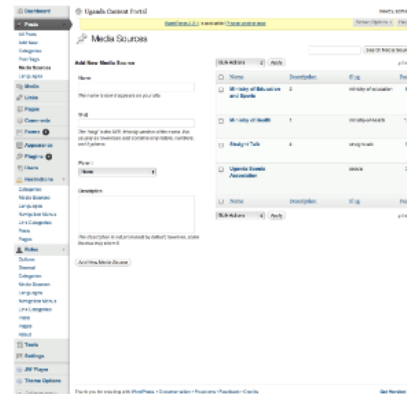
Dashboard
Posts
All Posts
Add New
Categories
Post Tags
Media Sources
Languages
Media
Links
Pages
Comments
Forms
Appearance
Plugins
Users
Institutions
Categories
Media Sources
Languages
Navigation Menus
Link Categories
Posts
Pages
Videos
Options
Channel
Categories
Media Sources
Languages
Navigation Menus
Link Categories
Posts
Pages
About
Tools
Settings
JW Player
Theme Options

Uganda Content Portal

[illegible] is available! Please update now.

Screen Options | Help

Media Sources

Search Media Sources

Add New Media Source

Name

The name is how it appears on your site.

Slug

The "slug" is the URL-friendly version of the name. It is usually all lowercase and contains only letters, numbers, and hyphens.

Parent

None

Description

The description is not prominent by default; however, some themes may show it.

Add New Media Source

Bulk Actions | Apply

| | Name | Description | Slug | Po |
|---|---|---|---|---|
| | Ministry of Education and Sports | 2 | ministry-of-education | |
| | Ministry of Health | 1 | ministry-of-health | |
| | Straight Talk | 4 | straight-talk | |
| | Uganda Scouts Association | | scouts | |
| | Name | Description | Slug | Po |

Bulk Actions | Apply

Thank you for creating with WordPress. • Documentation • Freedoms • Feedback • Credits

Get Version